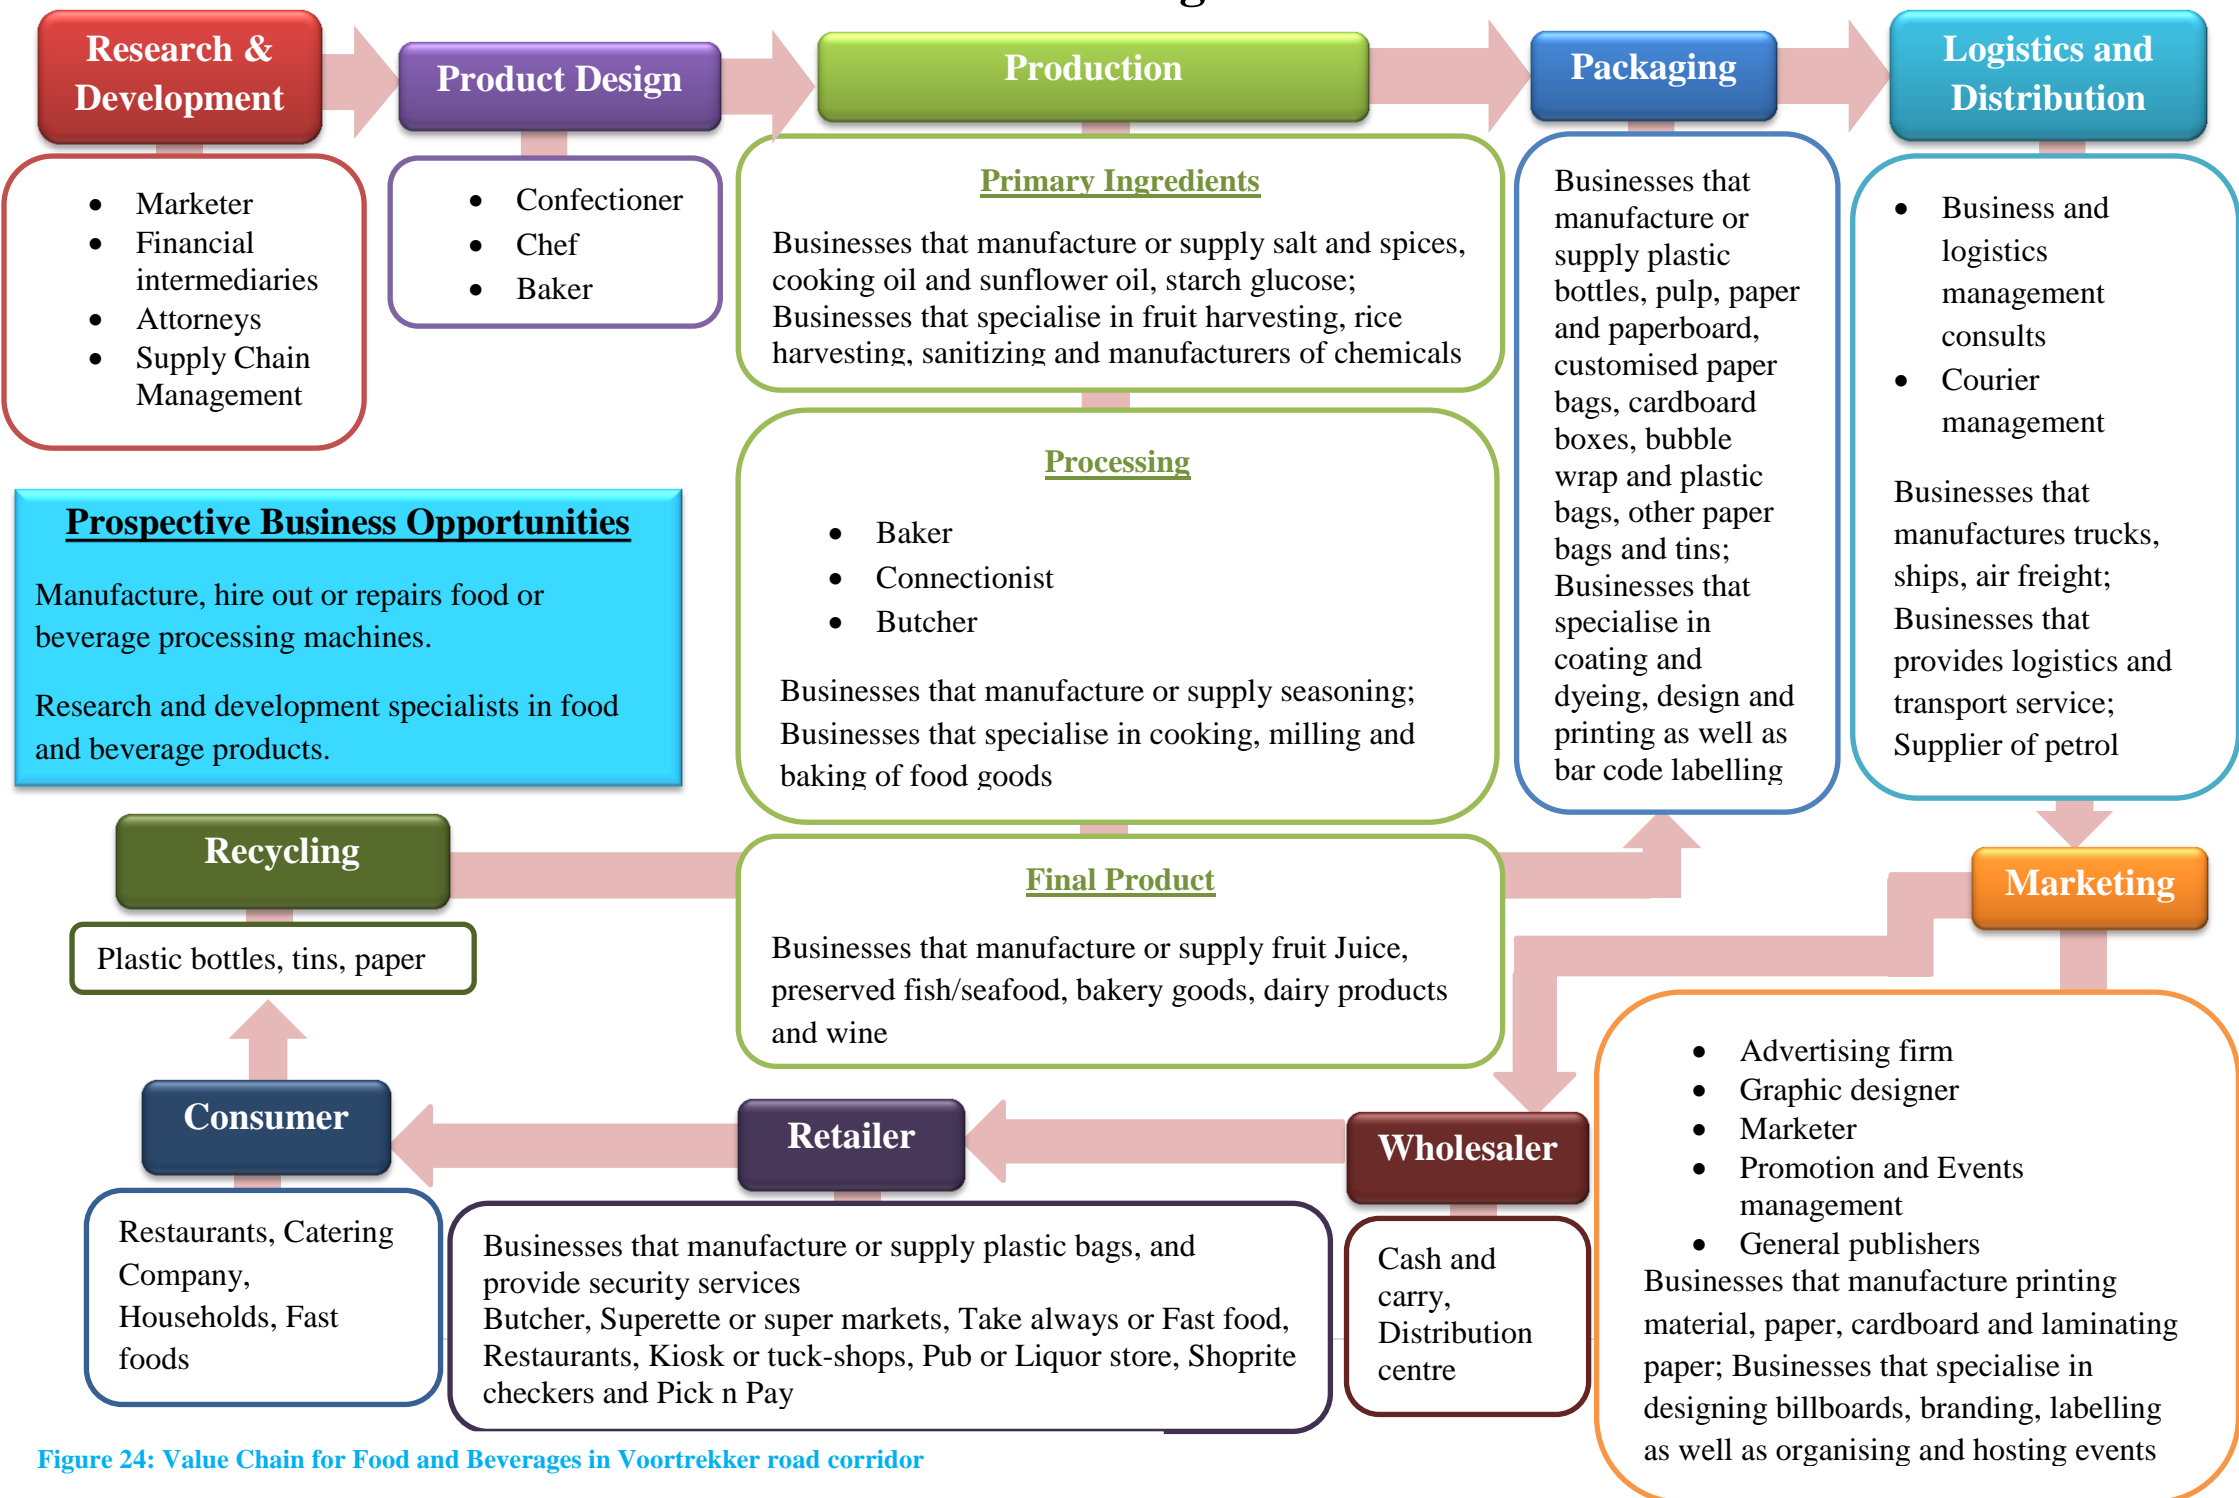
Research & Development

Product Design

Production

Packaging

Logistics and Distribution

- Marketer
- Financial intermediaries
- Attorneys
- Supply Chain Management

- Confectioner
- Chef
- Baker

Primary Ingredients

Businesses that manufacture or supply salt and spices, cooking oil and sunflower oil, starch glucose; Businesses that specialise in fruit harvesting, rice harvesting, sanitizing and manufacturers of chemicals

Businesses that manufacture or supply plastic bottles, pulp, paper and paperboard, customised paper bags, cardboard boxes, bubble wrap and plastic bags, other paper bags and tins; Businesses that specialise in coating and dyeing, design and printing as well as bar code labelling

- Business and logistics management consults
- Courier management

Businesses that manufactures trucks, ships, air freight; Businesses that provides logistics and transport service; Supplier of petrol

Prospective Business Opportunities

Manufacture, hire out or repairs food or beverage processing machines.

Research and development specialists in food and beverage products.

Processing

- Baker
- Connectionist
- Butcher

Businesses that manufacture or supply seasoning; Businesses that specialise in cooking, milling and baking of food goods

Recycling

Plastic bottles, tins, paper

Final Product

Businesses that manufacture or supply fruit Juice, preserved fish/seafood, bakery goods, dairy products and wine

Marketing

- Advertising firm
- Graphic designer
- Marketer
- Promotion and Events management
- General publishers

Businesses that manufacture printing material, paper, cardboard and laminating paper; Businesses that specialise in designing billboards, branding, labelling as well as organising and hosting events

Consumer

Retailer

Wholesaler

Restaurants, Catering Company, Households, Fast foods

Businesses that manufacture or supply plastic bags, and provide security services
Butcher, Superette or super markets, Take always or Fast food, Restaurants, Kiosk or tuck-shops, Pub or Liquor store, Shoprite checkers and Pick n Pay

Cash and carry, Distribution centre

Figure 24: Value Chain for Food and Beverages in Voortrekker road corridor